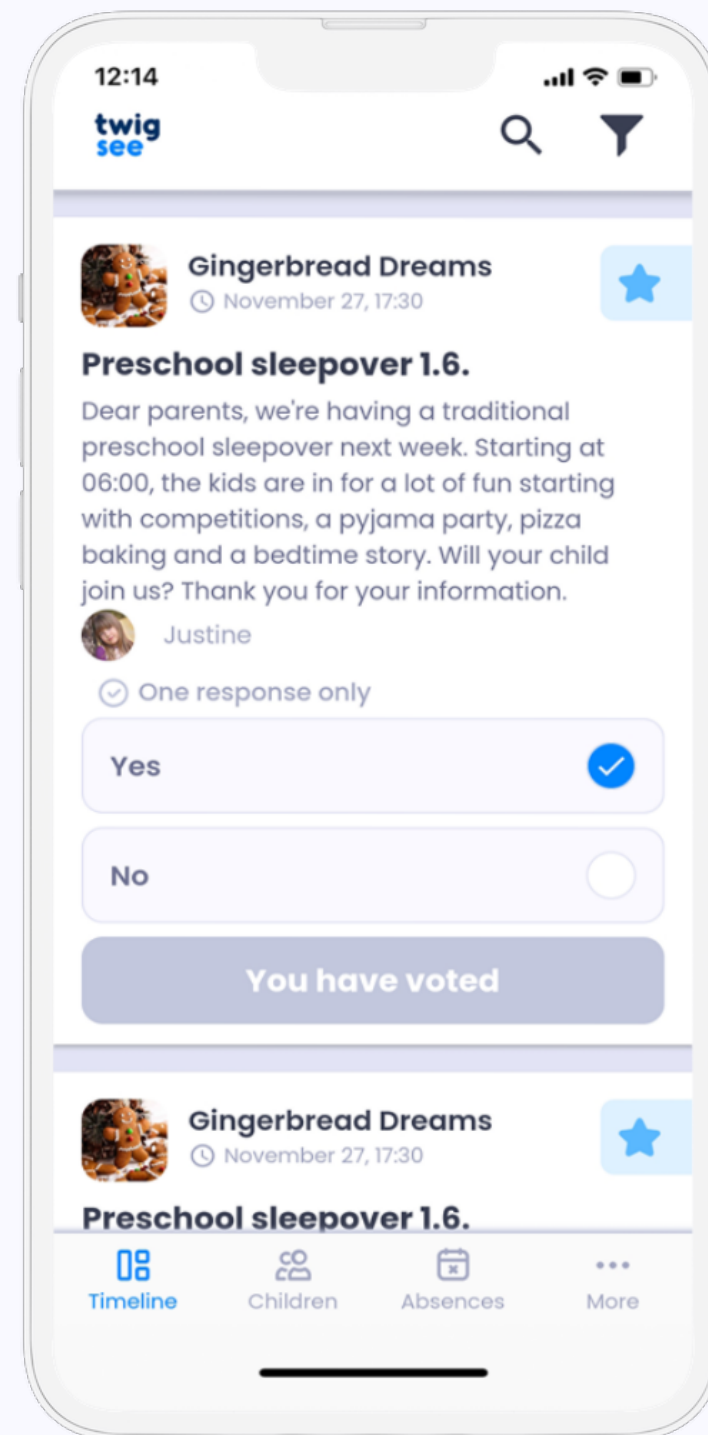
12:14

twig
see

Gingerbread Dreams
November 27, 17:30

Preschool sleepover 1.6.

Dear parents, we're having a traditional preschool sleepover next week. Starting at 06:00, the kids are in for a lot of fun starting with competitions, a pyjama party, pizza baking and a bedtime story. Will your child join us? Thank you for your information.

Justine

One response only

Yes

No

You have voted

Gingerbread Dreams
November 27, 17:30

Preschool sleepover 1.6.

Timeline
Children
Absences
More